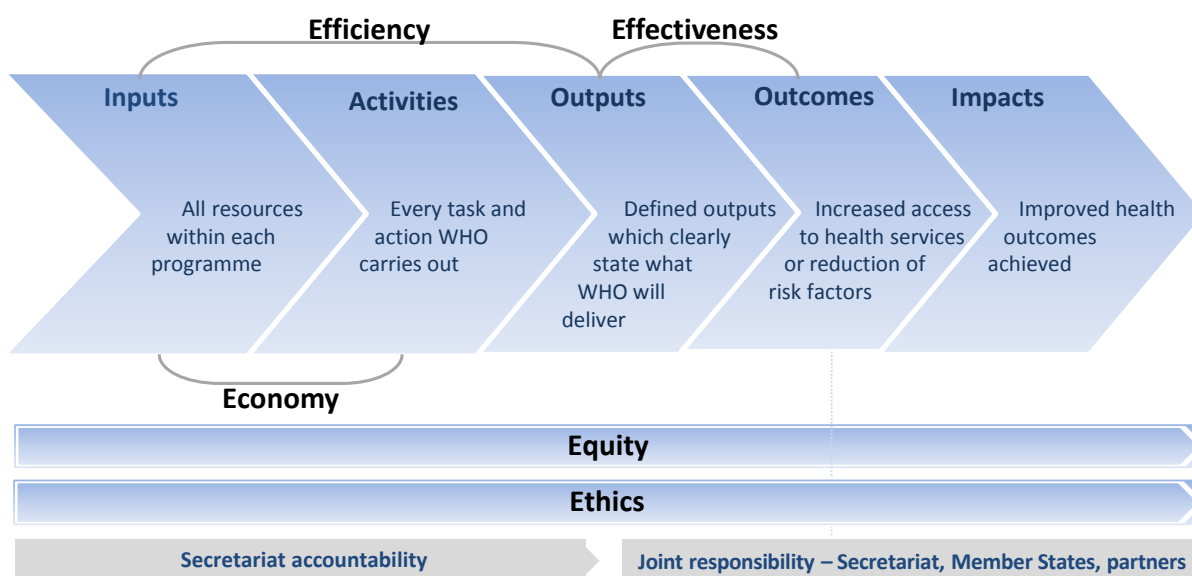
Efficiency

Effectiveness

Inputs

All resources within each programme

Activities

Every task and action WHO carries out

Outputs

Defined outputs which clearly state what WHO will deliver

Outcomes

Increased access to health services or reduction of risk factors

Impacts

Improved health outcomes achieved

Economy

Equity

Ethics

Secretariat accountability

Joint responsibility – Secretariat, Member States, partners